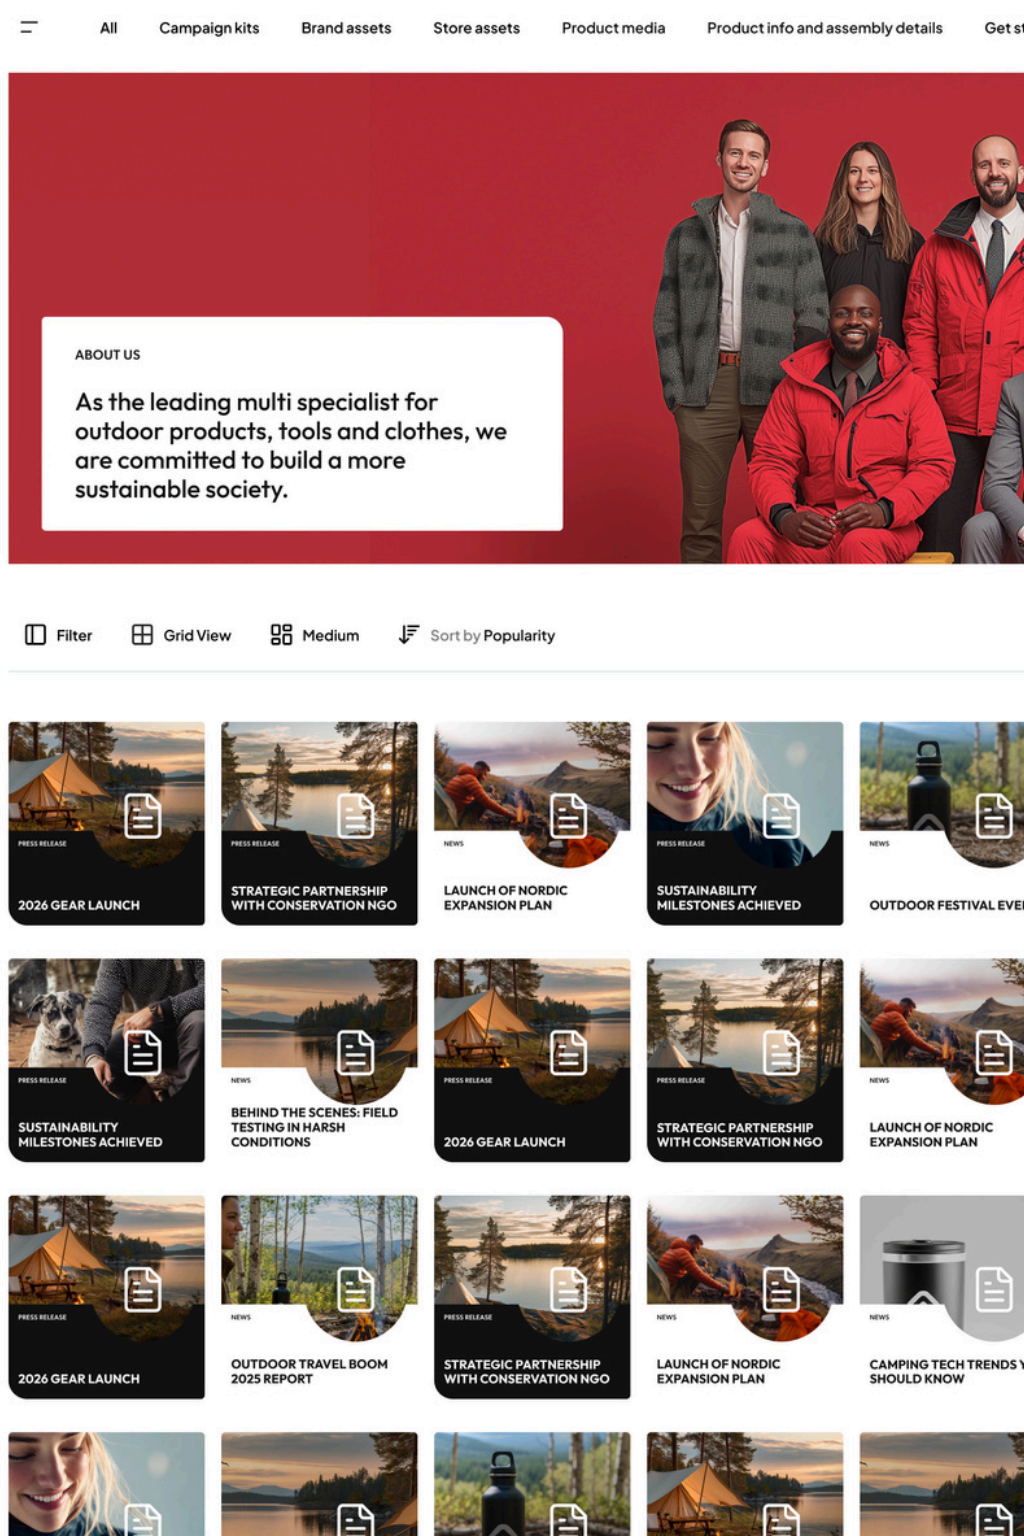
All Campaign kits Brand assets Store assets Product media Product info and assembly details Get st

ABOUT US

As the leading multi specialist for outdoor products, tools and clothes, we are committed to build a more sustainable society.

Filter Grid View Medium Sort by Popularity

PRESS RELEASE
2026 GEAR LAUNCH

PRESS RELEASE
STRATEGIC PARTNERSHIP WITH CONSERVATION NGO

NEWS
LAUNCH OF NORDIC EXPANSION PLAN

PRESS RELEASE
SUSTAINABILITY MILESTONES ACHIEVED

NEWS
OUTDOOR FESTIVAL EVE

PRESS RELEASE
SUSTAINABILITY MILESTONES ACHIEVED

NEWS
BEHIND THE SCENES: FIELD TESTING IN HARSH CONDITIONS

PRESS RELEASE
2026 GEAR LAUNCH

PRESS RELEASE
STRATEGIC PARTNERSHIP WITH CONSERVATION NGO

NEWS
LAUNCH OF NORDIC EXPANSION PLAN

PRESS RELEASE
2026 GEAR LAUNCH

NEWS
OUTDOOR TRAVEL BOOM 2025 REPORT

PRESS RELEASE
STRATEGIC PARTNERSHIP WITH CONSERVATION NGO

NEWS
LAUNCH OF NORDIC EXPANSION PLAN

NEWS
CAMPING TECH TRENDS Y SHOULD KNOW